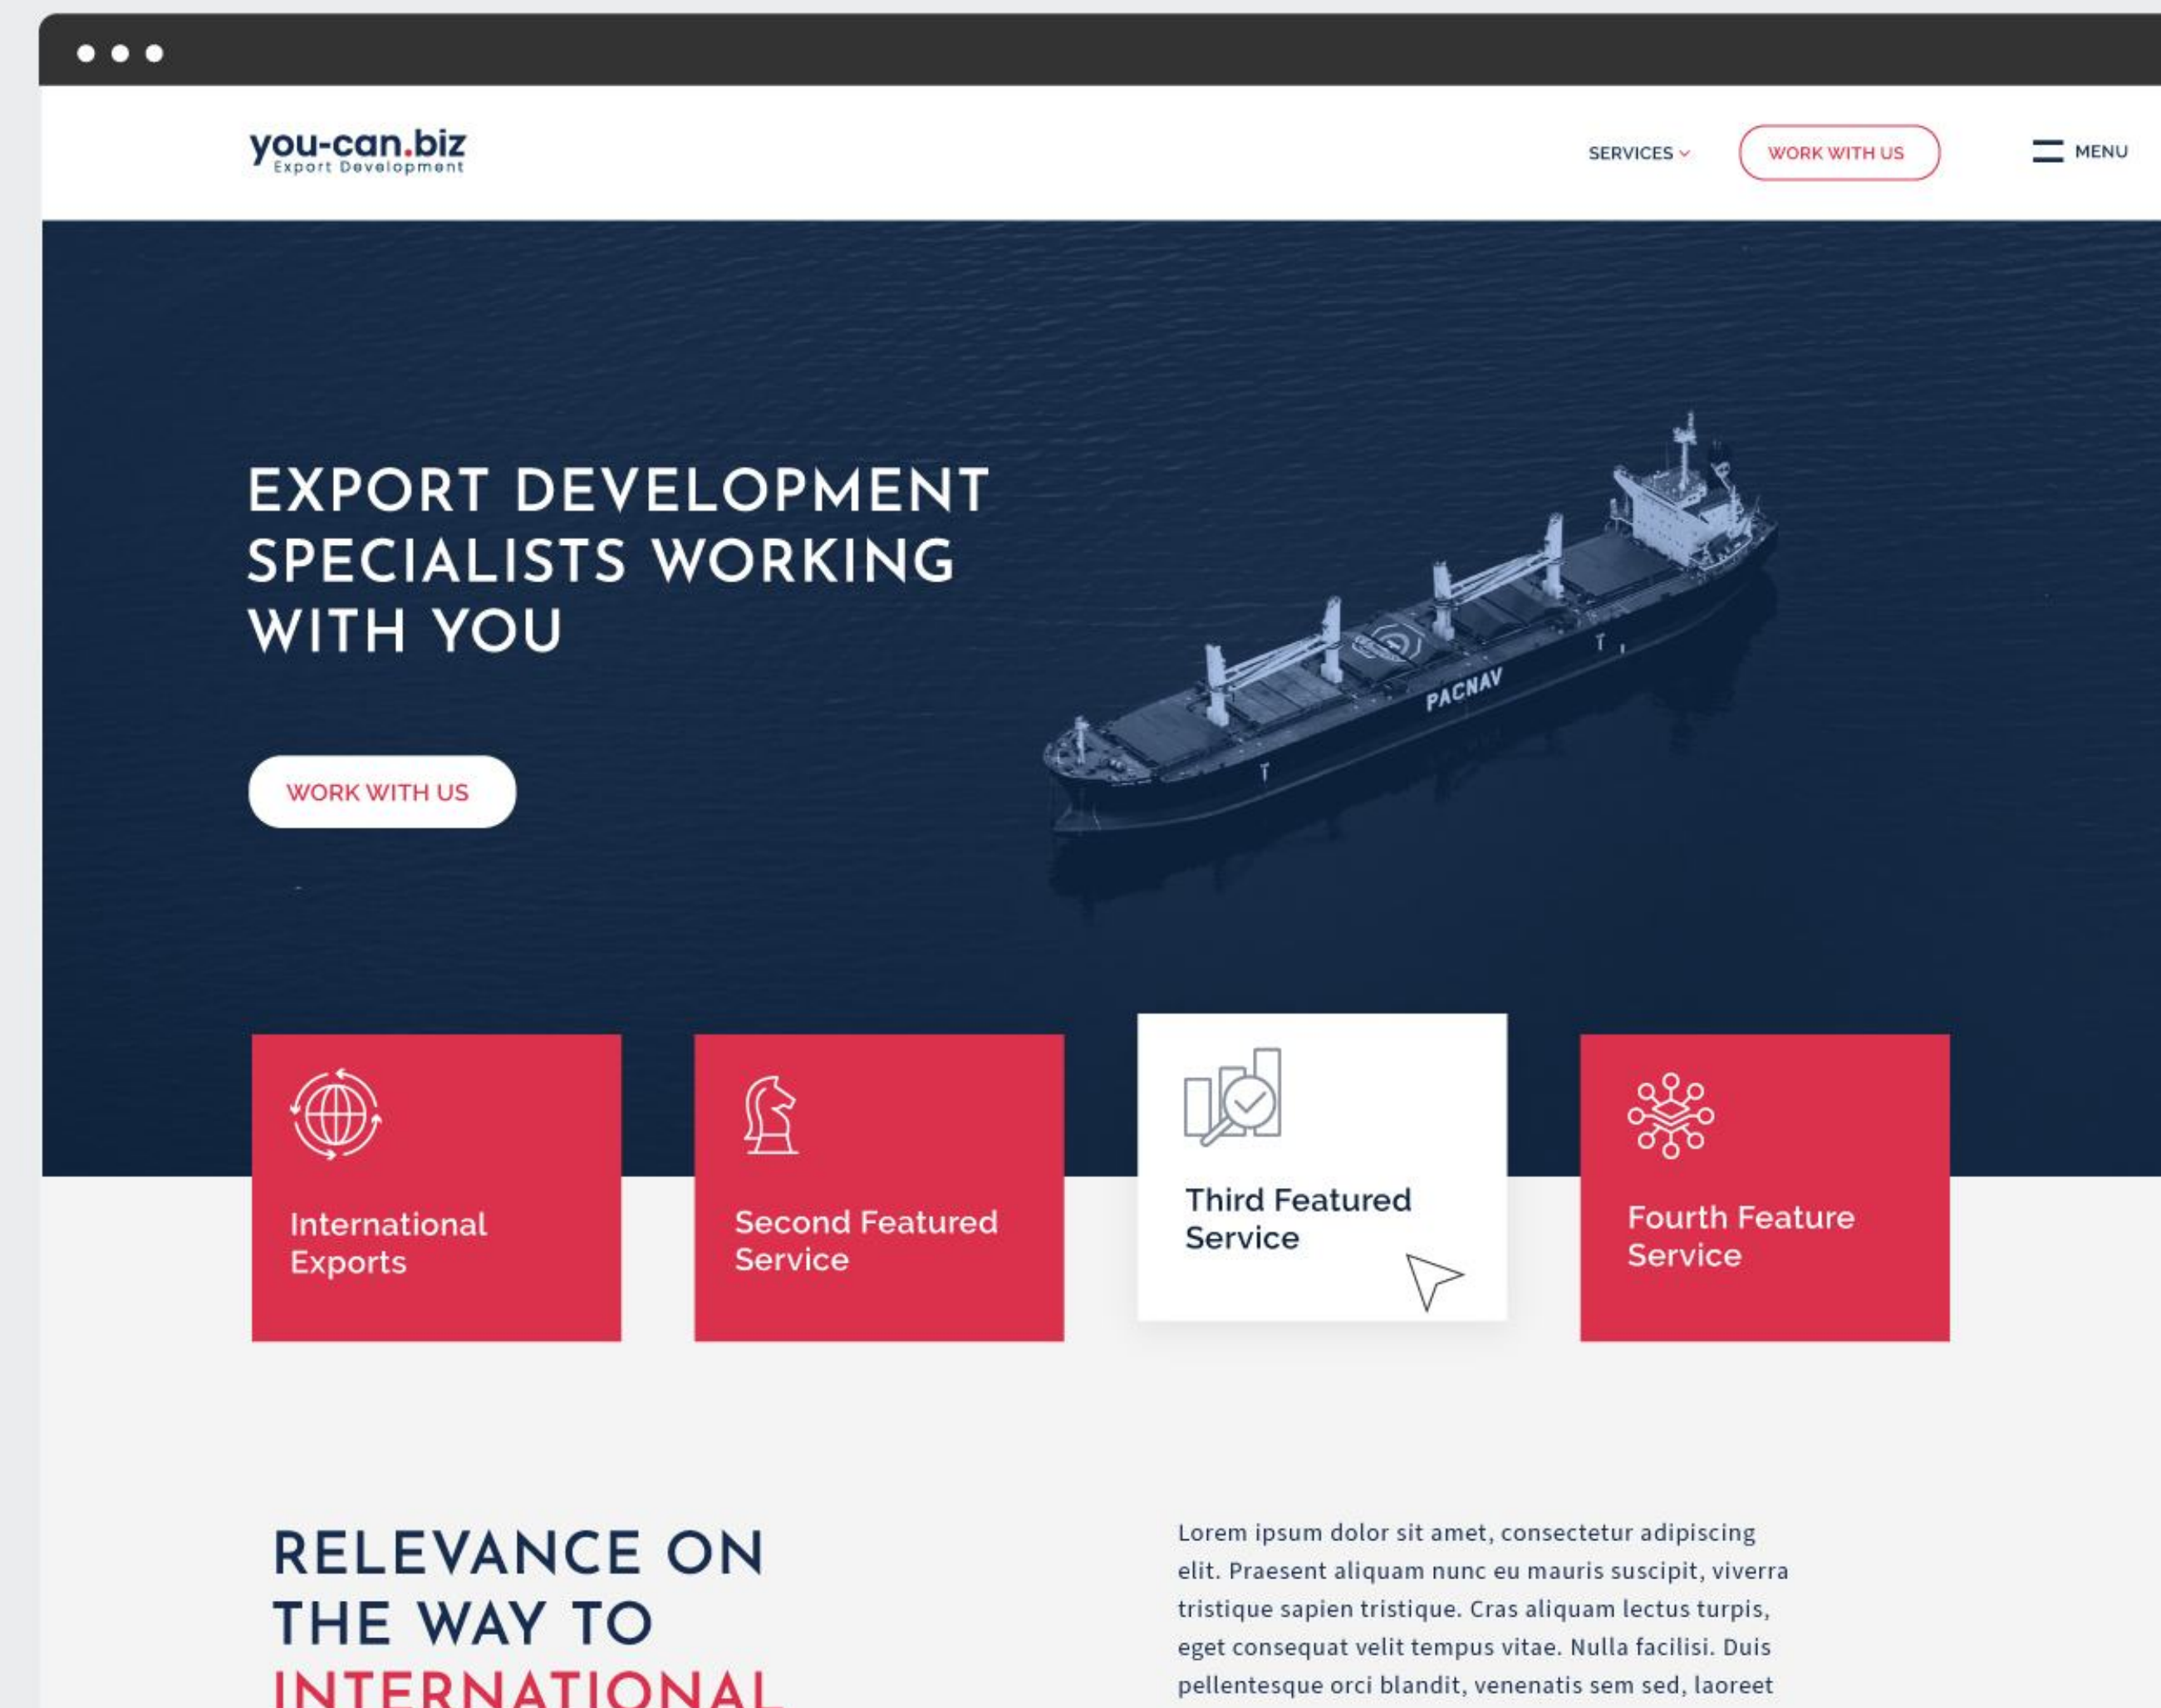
you-can.biz
Export Development

SERVICES WORK WITH US MENU

EXPORT DEVELOPMENT SPECIALISTS WORKING WITH YOU

WORK WITH US

PACNAV

International Exports

Second Featured Service

Third Featured Service

Fourth Feature Service

RELEVANCE ON THE WAY TO INTERNATIONAL

Lorem ipsum dolor sit amet, consectetur adipiscing elit. Praesent aliquam nunc eu mauris suscipit, viverra tristique sapien tristique. Cras aliquam lectus turpis, eget consequat velit tempus vitae. Nulla facilisi. Duis pellentesque orci blandit, venenatis sem sed, laoreet